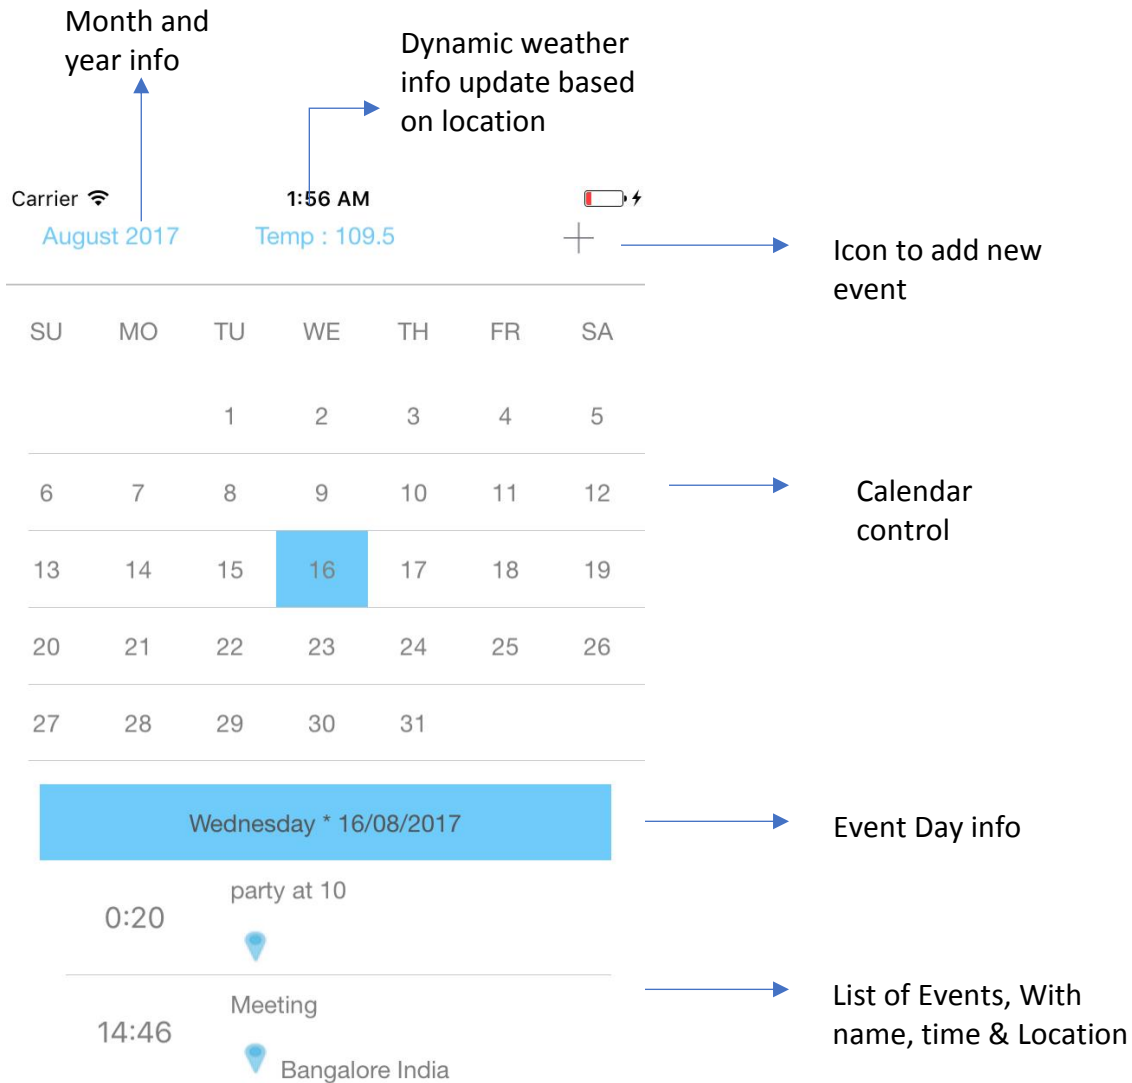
Month and year info

Dynamic weather info update based on location

Carrier
1:56 AM

August 2017
Temp : 109.5
+

Icon to add new event

| SU | MO | TU | WE | TH | FR | SA |
|---|---|---|---|---|---|---|
| | | 1 | 2 | 3 | 4 | 5 |
| 6 | 7 | 8 | 9 | 10 | 11 | 12 |
| 13 | 14 | 15 | 16 | 17 | 18 | 19 |
| 20 | 21 | 22 | 23 | 24 | 25 | 26 |
| 27 | 28 | 29 | 30 | 31 | | |

Calendar control

Wednesday * 16/08/2017

Event Day info

0:20
party at 10

14:46
Meeting
Bangalore India

List of Events, With name, time & Location